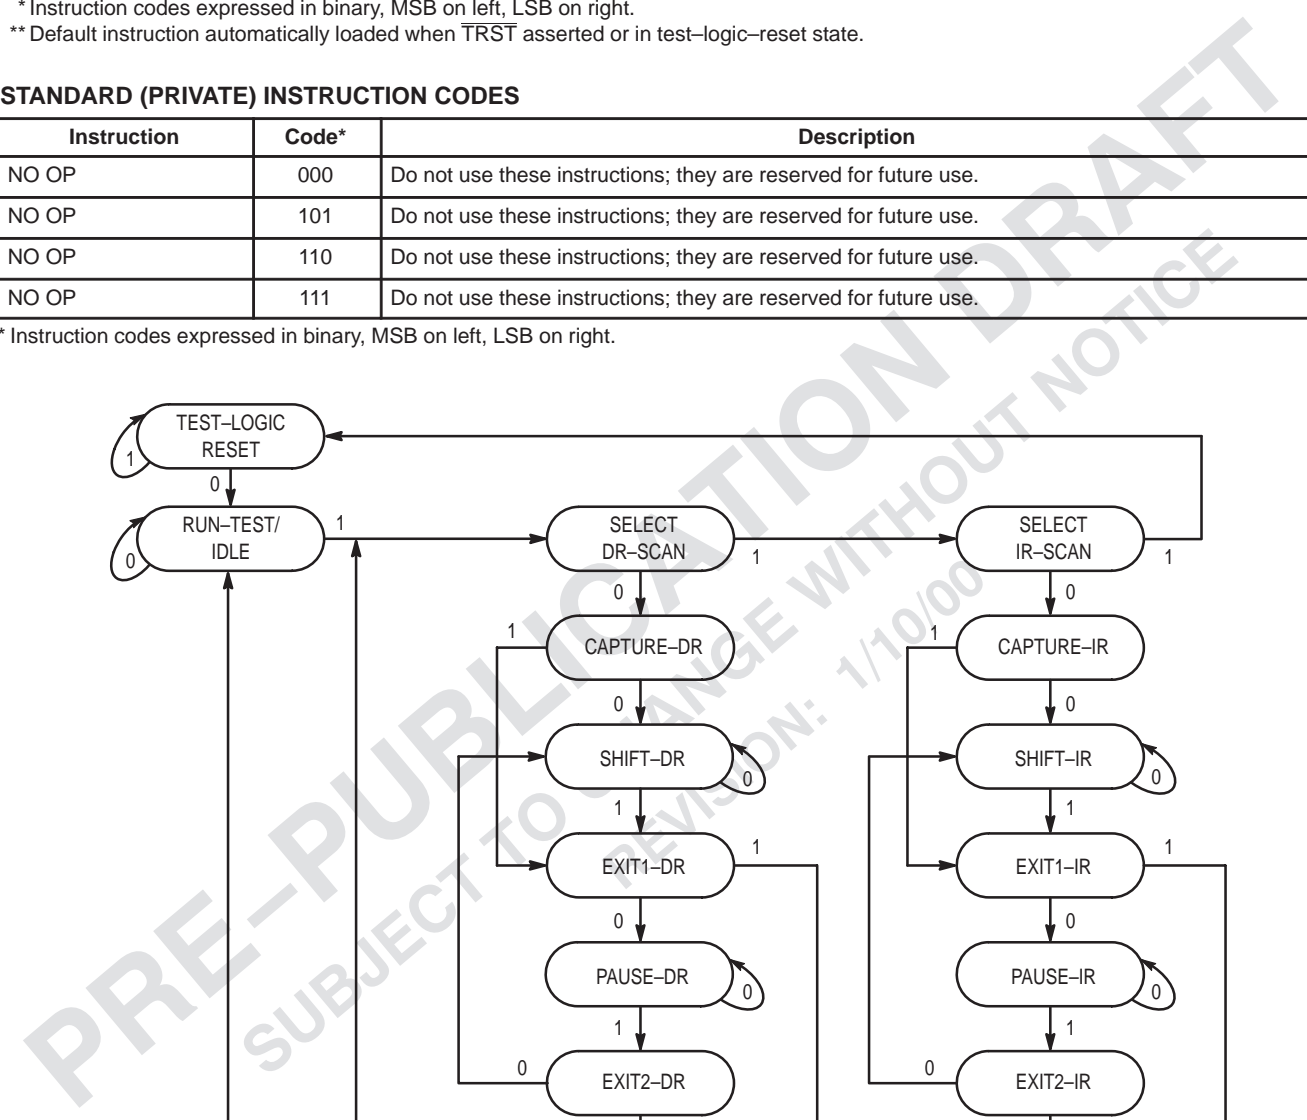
* Instruction codes expressed in binary, MSB on left, LSB on right.
** Default instruction automatically loaded when $\overline{TRST}$ asserted or in test–logic–reset state.

STANDARD (PRIVATE) INSTRUCTION CODES

| Instruction | Code* | Description |
|---|---|---|
| NO OP | 000 | Do not use these instructions; they are reserved for future use. |
| NO OP | 101 | Do not use these instructions; they are reserved for future use. |
| NO OP | 110 | Do not use these instructions; they are reserved for future use. |
| NO OP | 111 | Do not use these instructions; they are reserved for future use. |

* Instruction codes expressed in binary, MSB on left, LSB on right.

TEST–LOGIC RESET
1
0
RUN–TEST/ IDLE
0
1
SELECT DR–SCAN
1
0
CAPTURE–DR
1
0
SHIFT–DR
0
1
EXIT1–DR
1
0
PAUSE–DR
0
1
EXIT2–DR
0
SELECT IR–SCAN
1
0
CAPTURE–IR
1
0
SHIFT–IR
0
1
EXIT1–IR
1
0
PAUSE–IR
0
1
EXIT2–IR
0

PRE–PUBLICATION DRAFT
SUBJECT TO CHANGE WITHOUT NOTICE
REVISION: 1/10/00